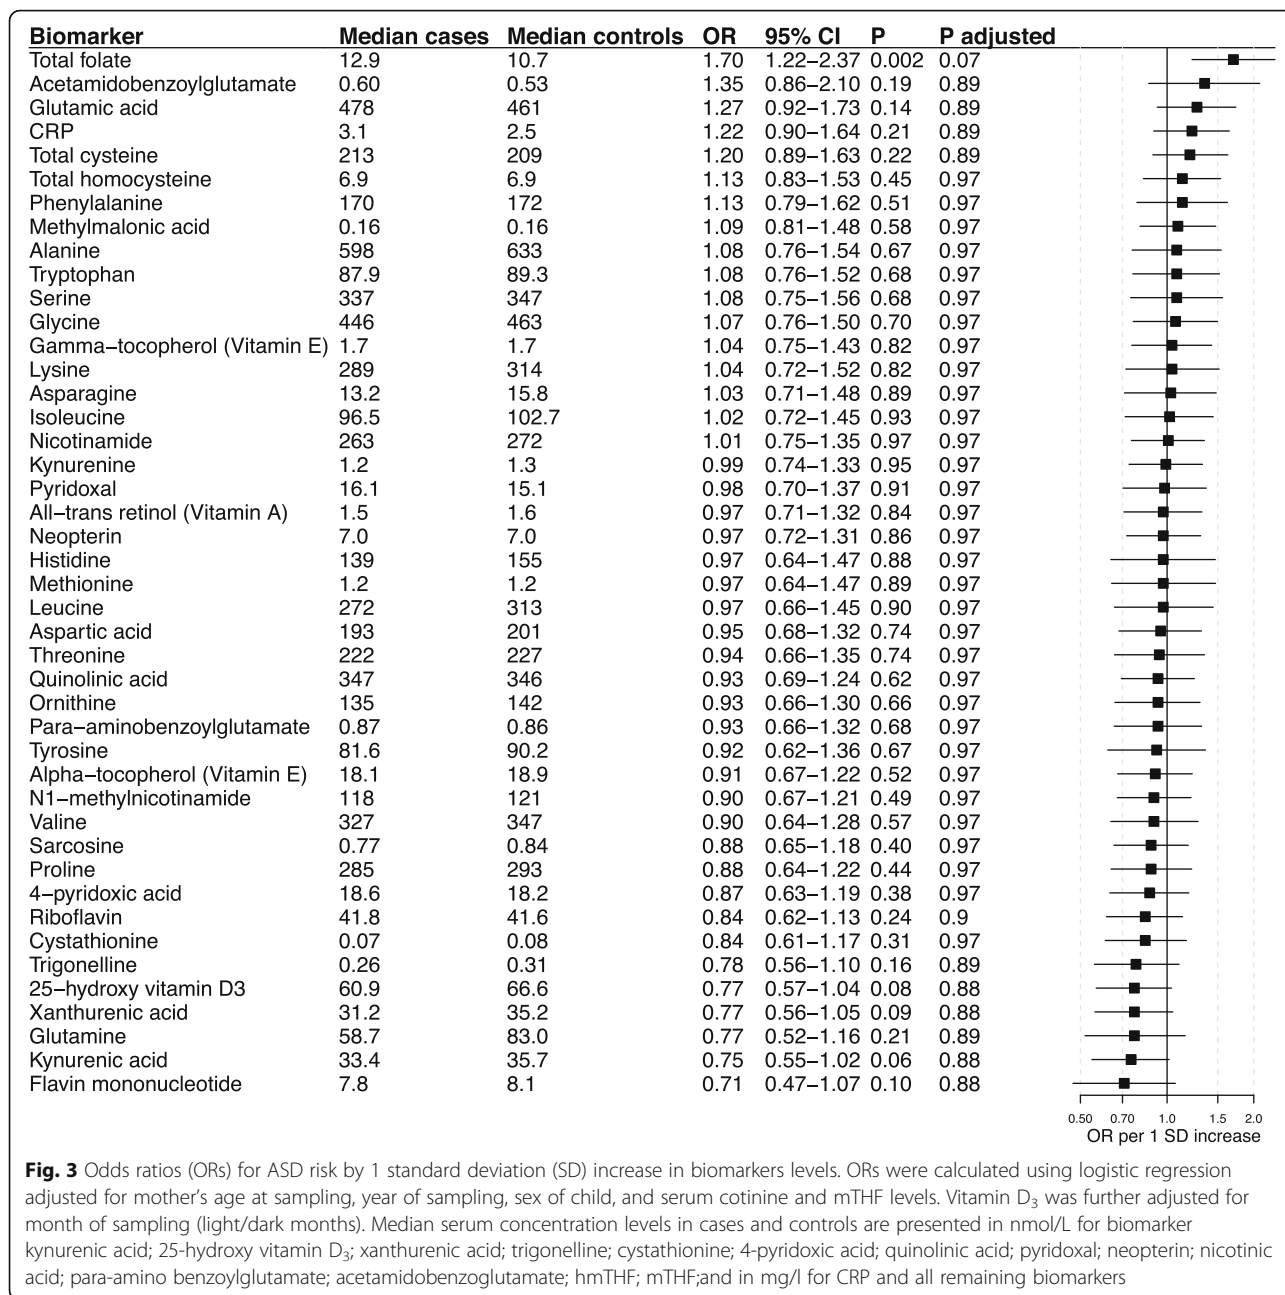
| Biomarker | Median cases | Median controls | OR | 95% CI | P | P adjusted |
|---|---|---|---|---|---|---|
| Total folate | 12.9 | 10.7 | 1.70 | 1.22–2.37 | 0.002 | 0.07 |
| Acetamidobenzoylglutamate | 0.60 | 0.53 | 1.35 | 0.86–2.10 | 0.19 | 0.89 |
| Glutamic acid | 478 | 461 | 1.27 | 0.92–1.73 | 0.14 | 0.89 |
| CRP | 3.1 | 2.5 | 1.22 | 0.90–1.64 | 0.21 | 0.89 |
| Total cysteine | 213 | 209 | 1.20 | 0.89–1.63 | 0.22 | 0.89 |
| Total homocysteine | 6.9 | 6.9 | 1.13 | 0.83–1.53 | 0.45 | 0.97 |
| Phenylalanine | 170 | 172 | 1.13 | 0.79–1.62 | 0.51 | 0.97 |
| Methylmalonic acid | 0.16 | 0.16 | 1.09 | 0.81–1.48 | 0.58 | 0.97 |
| Alanine | 598 | 633 | 1.08 | 0.76–1.54 | 0.67 | 0.97 |
| Tryptophan | 87.9 | 89.3 | 1.08 | 0.76–1.52 | 0.68 | 0.97 |
| Serine | 337 | 347 | 1.08 | 0.75–1.56 | 0.68 | 0.97 |
| Glycine | 446 | 463 | 1.07 | 0.76–1.50 | 0.70 | 0.97 |
| Gamma–tocopherol (Vitamin E) | 1.7 | 1.7 | 1.04 | 0.75–1.43 | 0.82 | 0.97 |
| Lysine | 289 | 314 | 1.04 | 0.72–1.52 | 0.82 | 0.97 |
| Asparagine | 13.2 | 15.8 | 1.03 | 0.71–1.48 | 0.89 | 0.97 |
| Isoleucine | 96.5 | 102.7 | 1.02 | 0.72–1.45 | 0.93 | 0.97 |
| Nicotinamide | 263 | 272 | 1.01 | 0.75–1.35 | 0.97 | 0.97 |
| Kynurenine | 1.2 | 1.3 | 0.99 | 0.74–1.33 | 0.95 | 0.97 |
| Pyridoxal | 16.1 | 15.1 | 0.98 | 0.70–1.37 | 0.91 | 0.97 |
| All–trans retinol (Vitamin A) | 1.5 | 1.6 | 0.97 | 0.71–1.32 | 0.84 | 0.97 |
| Neopterin | 7.0 | 7.0 | 0.97 | 0.72–1.31 | 0.86 | 0.97 |
| Histidine | 139 | 155 | 0.97 | 0.64–1.47 | 0.88 | 0.97 |
| Methionine | 1.2 | 1.2 | 0.97 | 0.64–1.47 | 0.89 | 0.97 |
| Leucine | 272 | 313 | 0.97 | 0.66–1.45 | 0.90 | 0.97 |
| Aspartic acid | 193 | 201 | 0.95 | 0.68–1.32 | 0.74 | 0.97 |
| Threonine | 222 | 227 | 0.94 | 0.66–1.35 | 0.74 | 0.97 |
| Quinolinic acid | 347 | 346 | 0.93 | 0.69–1.24 | 0.62 | 0.97 |
| Ornithine | 135 | 142 | 0.93 | 0.66–1.30 | 0.66 | 0.97 |
| Para–aminobenzoylglutamate | 0.87 | 0.86 | 0.93 | 0.66–1.32 | 0.68 | 0.97 |
| Tyrosine | 81.6 | 90.2 | 0.92 | 0.62–1.36 | 0.67 | 0.97 |
| Alpha–tocopherol (Vitamin E) | 18.1 | 18.9 | 0.91 | 0.67–1.22 | 0.52 | 0.97 |
| N1–methylnicotinamide | 118 | 121 | 0.90 | 0.67–1.21 | 0.49 | 0.97 |
| Valine | 327 | 347 | 0.90 | 0.64–1.28 | 0.57 | 0.97 |
| Sarcosine | 0.77 | 0.84 | 0.88 | 0.65–1.18 | 0.40 | 0.97 |
| Proline | 285 | 293 | 0.88 | 0.64–1.22 | 0.44 | 0.97 |
| 4–pyridoxic acid | 18.6 | 18.2 | 0.87 | 0.63–1.19 | 0.38 | 0.97 |
| Riboflavin | 41.8 | 41.6 | 0.84 | 0.62–1.13 | 0.24 | 0.9 |
| Cystathionine | 0.07 | 0.08 | 0.84 | 0.61–1.17 | 0.31 | 0.97 |
| Trigonelline | 0.26 | 0.31 | 0.78 | 0.56–1.10 | 0.16 | 0.89 |
| 25–hydroxy vitamin D3 | 60.9 | 66.6 | 0.77 | 0.57–1.04 | 0.08 | 0.88 |
| Xanthurenic acid | 31.2 | 35.2 | 0.77 | 0.56–1.05 | 0.09 | 0.88 |
| Glutamine | 58.7 | 83.0 | 0.77 | 0.52–1.16 | 0.21 | 0.89 |
| Kynurenic acid | 33.4 | 35.7 | 0.75 | 0.55–1.02 | 0.06 | 0.88 |
| Flavin mononucleotide | 7.8 | 8.1 | 0.71 | 0.47–1.07 | 0.10 | 0.88 |

0.50 0.70 1.0 1.5 2.0
OR per 1 SD increase

Fig. 3 Odds ratios (ORs) for ASD risk by 1 standard deviation (SD) increase in biomarkers levels. ORs were calculated using logistic regression adjusted for mother's age at sampling, year of sampling, sex of child, and serum cotinine and mTHF levels. Vitamin $D_3$ was further adjusted for month of sampling (light/dark months). Median serum concentration levels in cases and controls are presented in nmol/L for biomarker kynurenic acid; 25-hydroxy vitamin $D_3$; xanthurenic acid; trigonelline; cystathionine; 4-pyridoxic acid; quinolinic acid; pyridoxal; neopterin; nicotinic acid; para-amino benzoylglutamate; acetamidobenzoglutamate; hmTHF; mTHF;and in mg/l for CRP and all remaining biomarkers